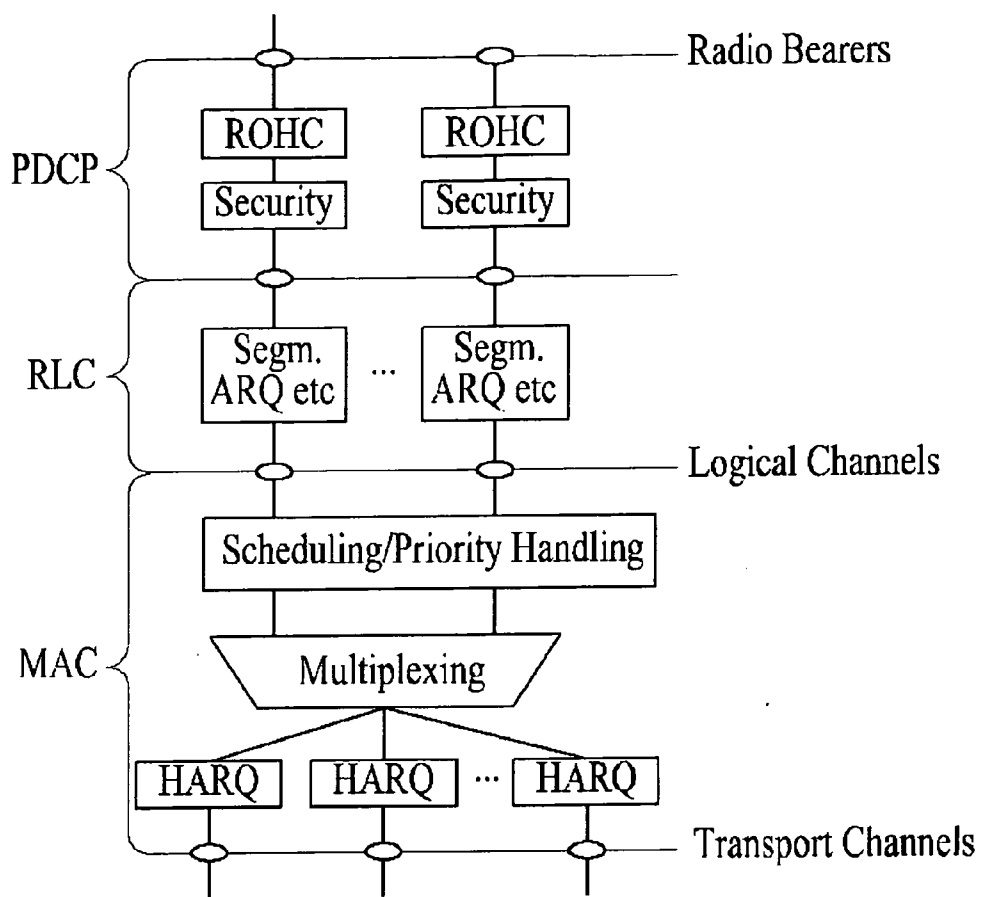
Radio Bearers

PDCP

ROHC

ROHC

Security

Security

RLC

Segm. ARQ etc

...

Segm. ARQ etc

Logical Channels

Scheduling/Priority Handling

MAC

Multiplexing

HARQ

HARQ

...

HARQ

Transport Channels